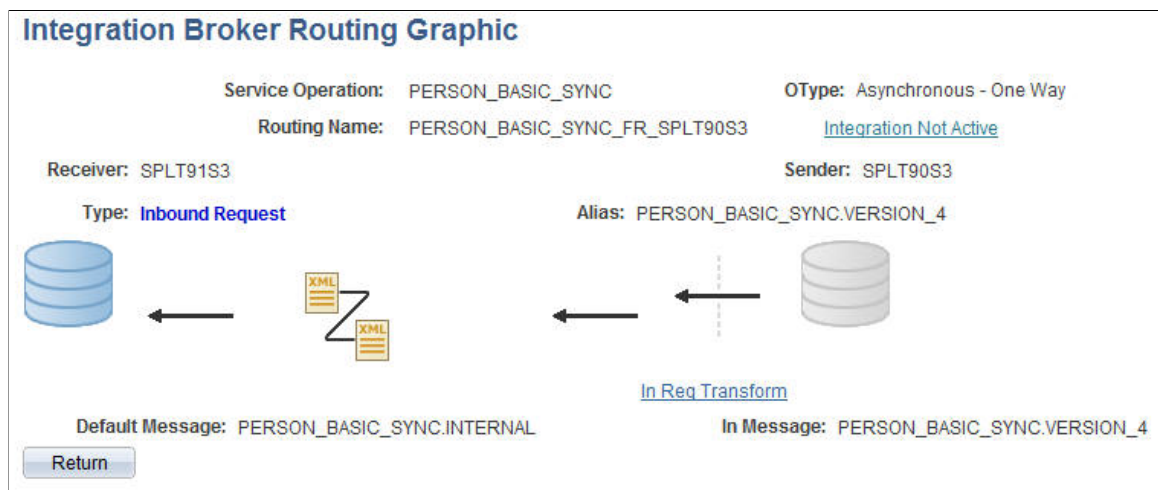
Integration Broker Routing Graphic

Service Operation: PERSON_BASIC_SYNC
OType: Asynchronous - One Way
Routing Name: PERSON_BASIC_SYNC_FR_SPLT90S3
Integration Not Active

Receiver: SPLT91S3
Sender: SPLT90S3

Type: Inbound Request
Alias: PERSON_BASIC_SYNC.VERSION_4

XML
XML

In Req Transform

Default Message: PERSON_BASIC_SYNC.INTERNAL
In Message: PERSON_BASIC_SYNC.VERSION_4

Return